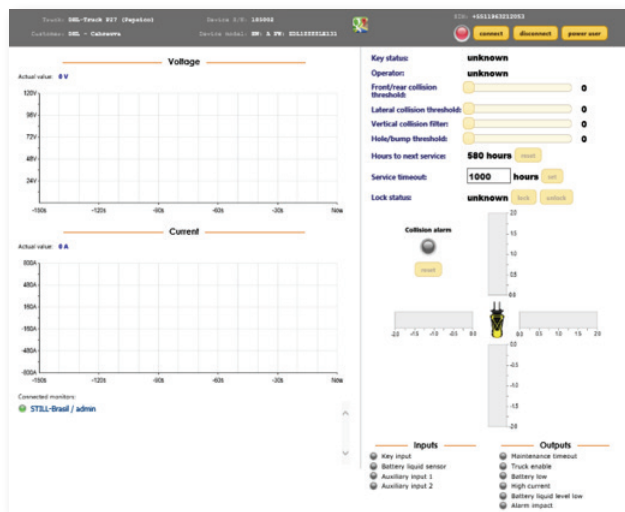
Truck: DHL-Truck 027 (Reposor) Device S/N: 183052
Customer: DHL - Cabreuva Device model: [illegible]

SIM: +5511963212053
connect disconnect power user

Voltage
Actual value: 0 V
120V
96V
72V
48V
24V
-150s -120s -90s -60s -30s Now

Current
Actual value: 0 A
600A
480A
360A
-160A
-400A
-600A
-150s -120s -90s -60s -30s Now

Connected monitors:
STILL-Brasil / admin

Key status: unknown
Operator: unknown
Front/rear collision threshold: 0
Lateral collision threshold: 0
Vertical collision filter: 0
Hole/bump threshold: 0
Hours to next service: 580 hours reset
Service timeout: 1000 hours set
Lock status: unknown lock unlock

Collision alarm
reset

2.0
1.5
1.0
0.5
0.0
-2.0 -1.5 -1.0 -0.5 0.0
0.0 0.5 1.0 1.5 2.0
0.0
-0.5
-1.0
-1.5
-2.0

Inputs
Key input
Battery liquid sensor
Auxiliary input 1
Auxiliary input 2

Outputs
Maintenance timeout
Truck enable
Battery low
High current
Battery liquid level low
Alarm impact